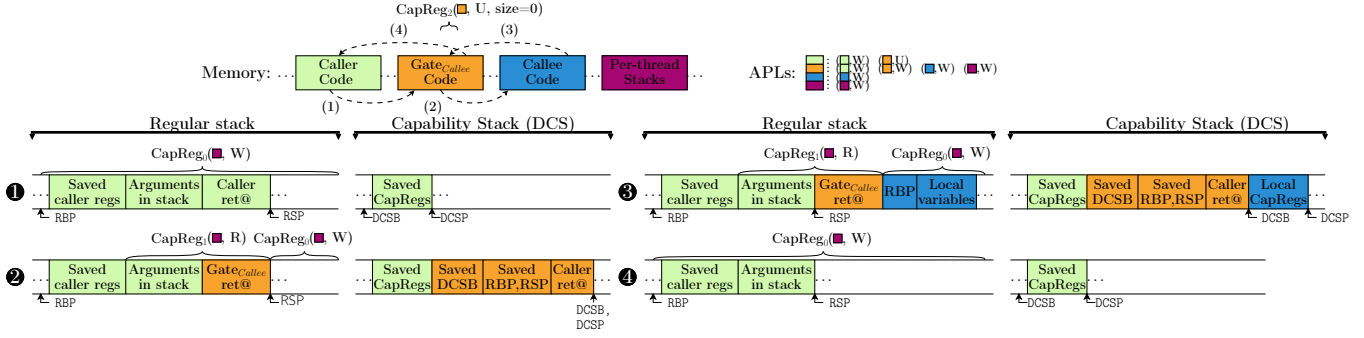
CapReg$_2$(■, U, size=0)

(4) (3)

Memory: ... Caller Code ... Gate$_{Callee}$ Code ... Callee Code ... Per-thread Stacks ...

(1) (2)

APLs: (■,W) (■,U) (■,W) (■,W) (■,W) (■,W) (■,W)

Regular stack

Capability Stack (DCS)

Regular stack

Capability Stack (DCS)

CapReg$_0$(■, W)

❶ ... Saved caller regs | Arguments in stack | Caller ret@ | ...

RBP RSP

... Saved CapRegs | ...

DCSB DCSP

CapReg$_1$(■, R) CapReg$_0$(■, W)

❸ ... Saved caller regs | Arguments in stack | Gate$_{Callee}$ ret@ | RBP | Local variables | ...

RBP RSP

... Saved CapRegs | Saved DCSB | Saved RBP,RSP | Caller ret@ | Local CapRegs | ...

DCSB DCSP

CapReg$_1$(■, R) CapReg$_0$(■, W)

❷ ... Saved caller regs | Arguments in stack | Gate$_{Callee}$ ret@ | ...

RBP RSP

... Saved CapRegs | Saved DCSB | Saved RBP,RSP | Caller ret@ | ...

DCSB, DCSP

CapReg$_0$(■, W)

❹ ... Saved caller regs | Arguments in stack | ...

RBP RSP

... Saved CapRegs | ...

DCSB DCSP